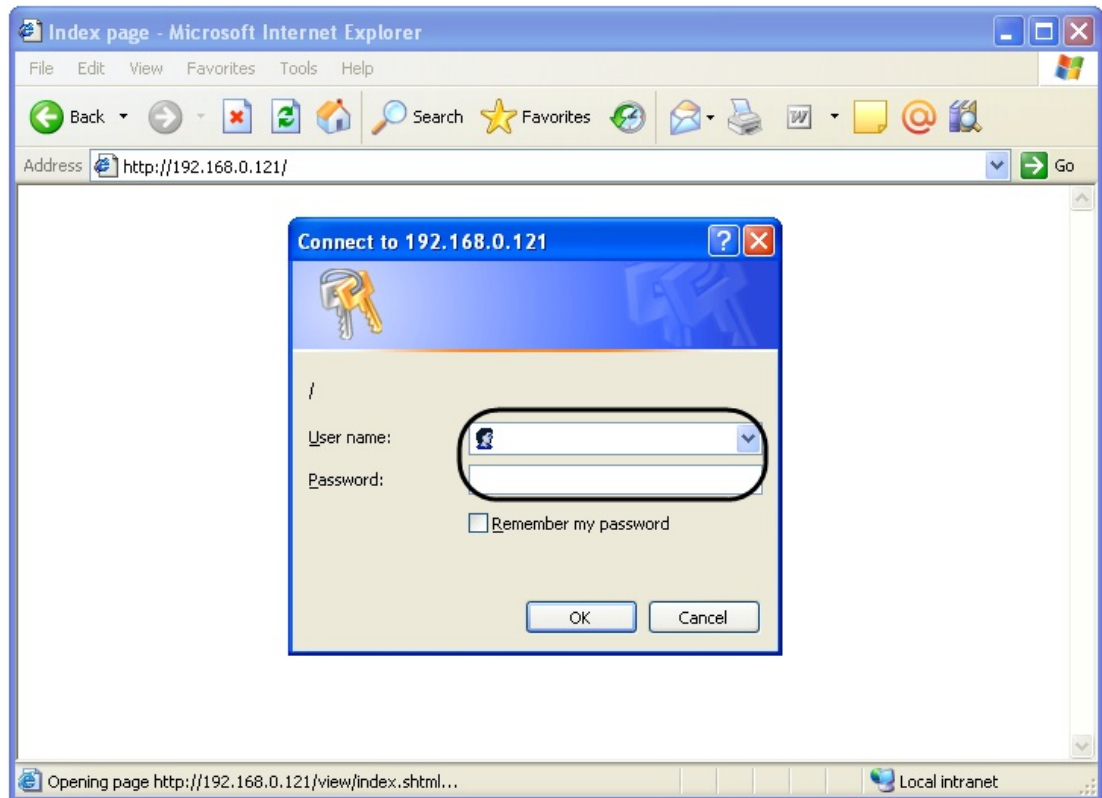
Index page - Microsoft Internet Explorer

File Edit View Favorites Tools Help

Back Search Favorites

Address http://192.168.0.121/ Go

Connect to 192.168.0.121

/

User name:

Password:

Remember my password

OK Cancel

Opening page http://192.168.0.121/view/index.shtml...

Local intranet